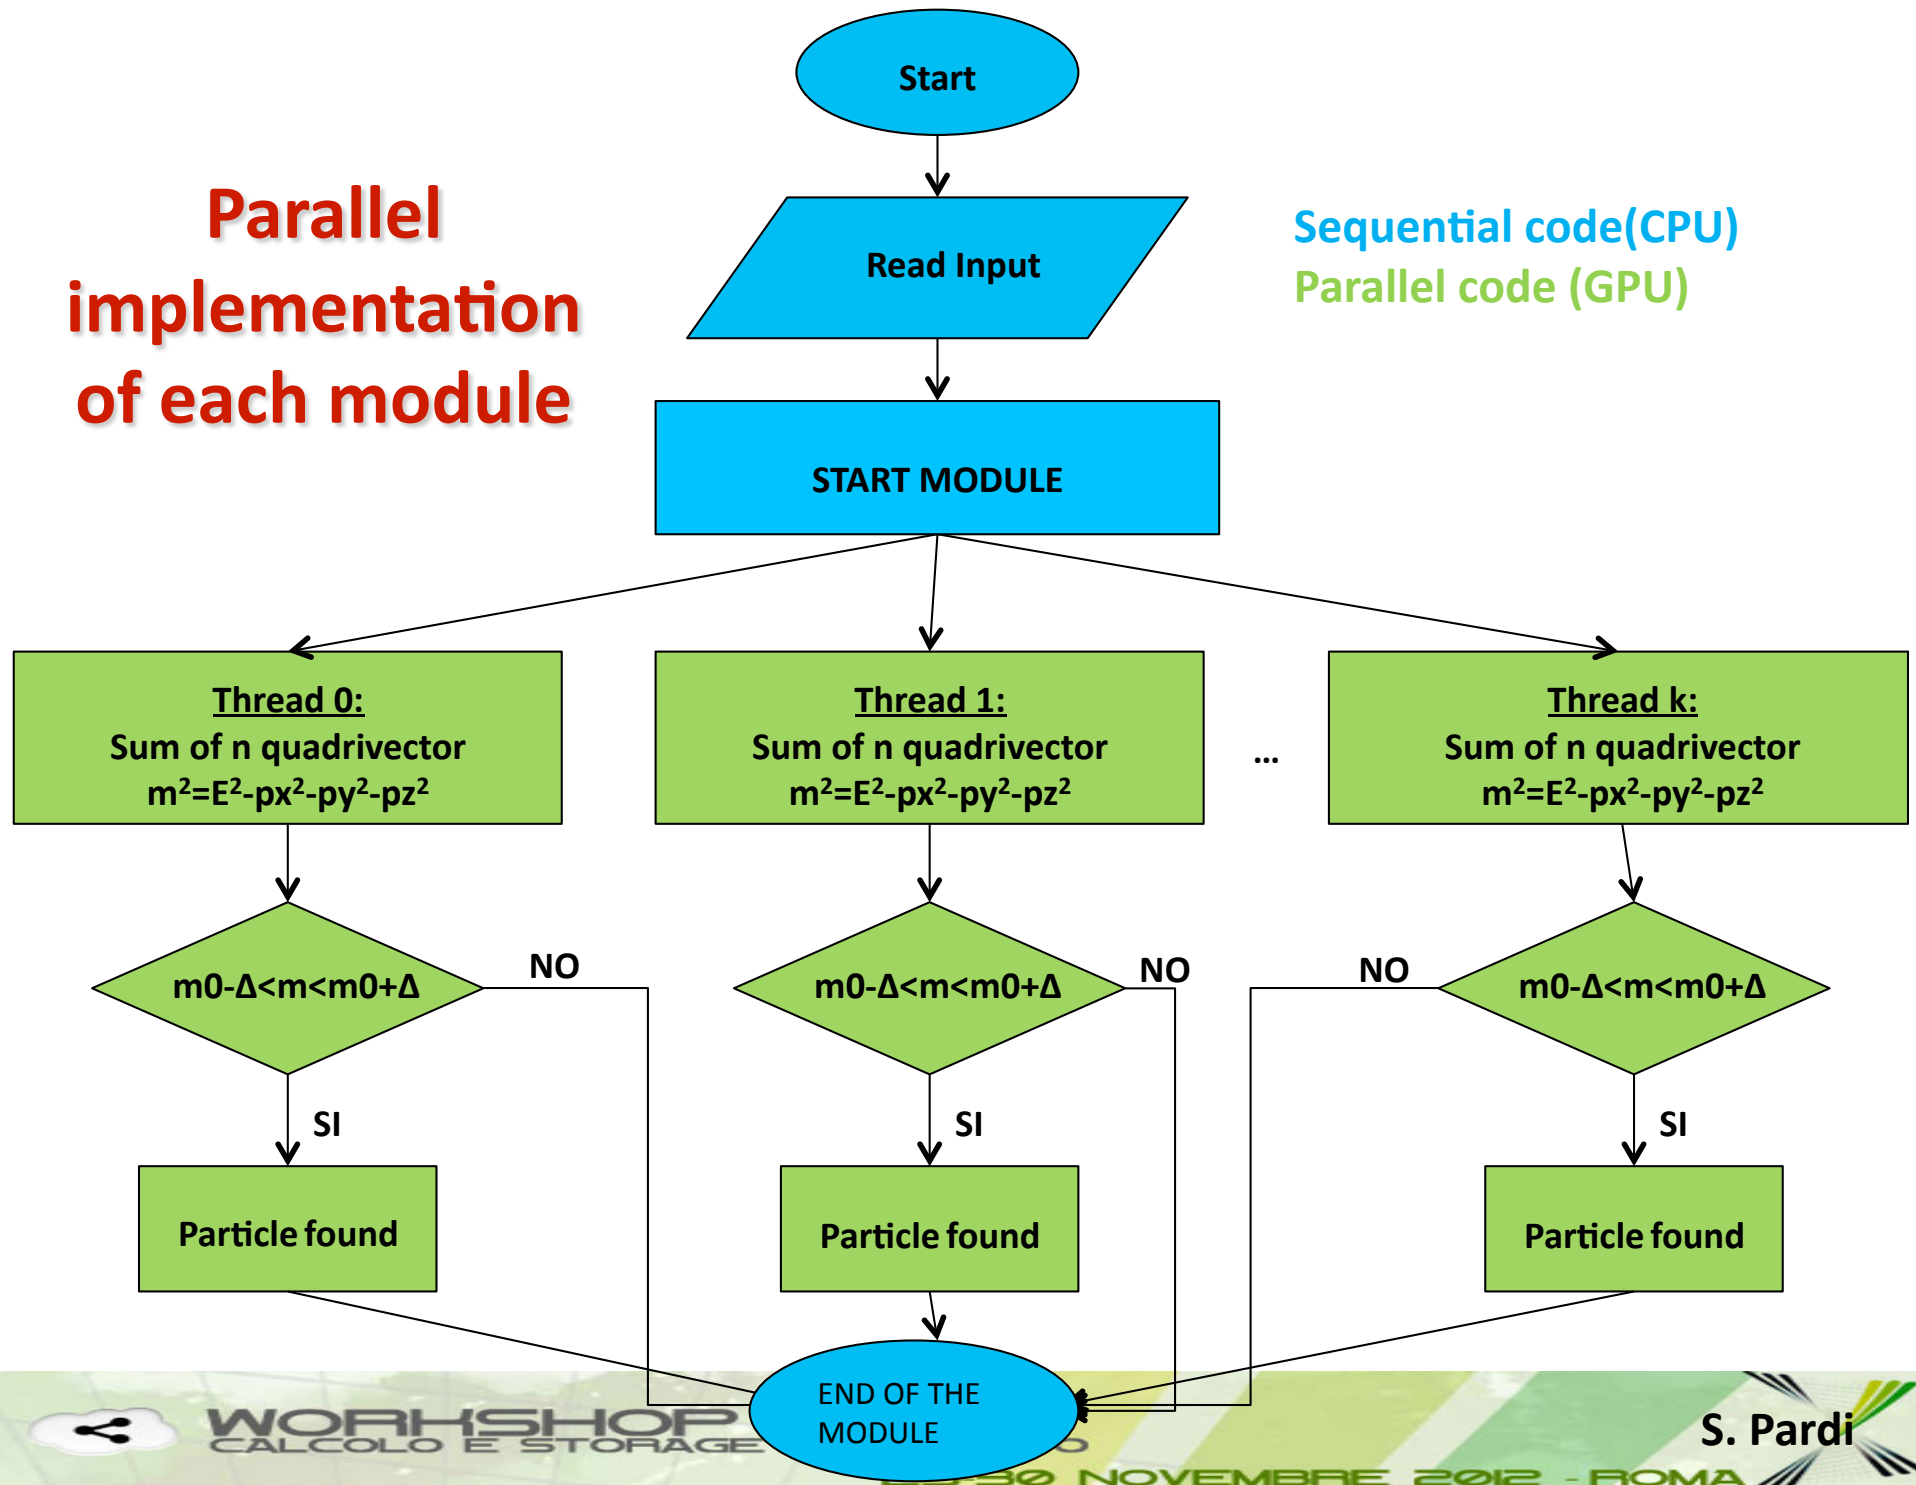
Parallel implementation of each module

Start

Read Input

Sequential code(CPU)
Parallel code (GPU)

START MODULE

Thread 0:
Sum of n quadrivector
$m^2=E^2-px^2-py^2-pz^2$

Thread 1:
Sum of n quadrivector
$m^2=E^2-px^2-py^2-pz^2$

...

Thread k:
Sum of n quadrivector
$m^2=E^2-px^2-py^2-pz^2$

$m0-\Delta<m<m0+\Delta$

NO

$m0-\Delta<m<m0+\Delta$

NO

NO

$m0-\Delta<m<m0+\Delta$

SI

SI

SI

Particle found

Particle found

Particle found

END OF THE MODULE

WORKSHOP CALCOLO E STORAGE

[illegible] NOVEMBRE 2012 - ROMA

S. Pardi